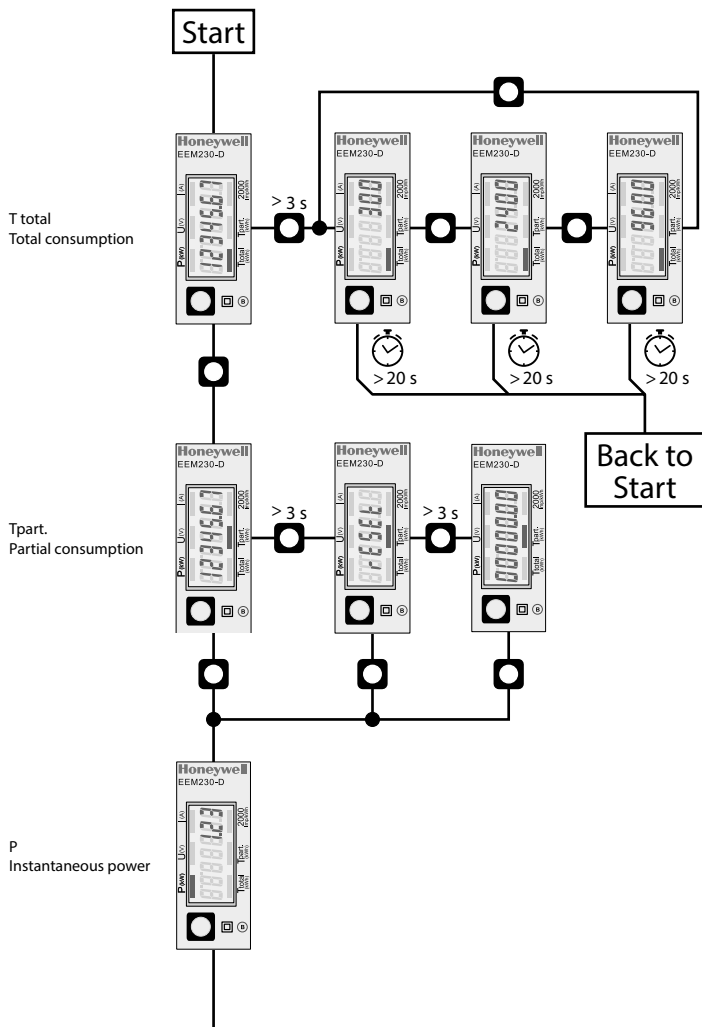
Start

T total
Total consumption

Honeywell
EEM230-D
I(A)
U(V)
P(kW)
1234567
2000
Tpart.
Total

> 3 s

Honeywell
EEM230-D
300

Honeywell
EEM230-D
2400

Honeywell
EEM230-D
9600

> 20 s
> 20 s
> 20 s

Back to Start

Tpart.
Partial consumption

Honeywell
EEM230-D
1234567

> 3 s

Honeywell
EEM230-D
rESEt

> 3 s

Honeywell
EEM230-D
000000

P
Instantaneous power

Honeywell
EEM230-D
123